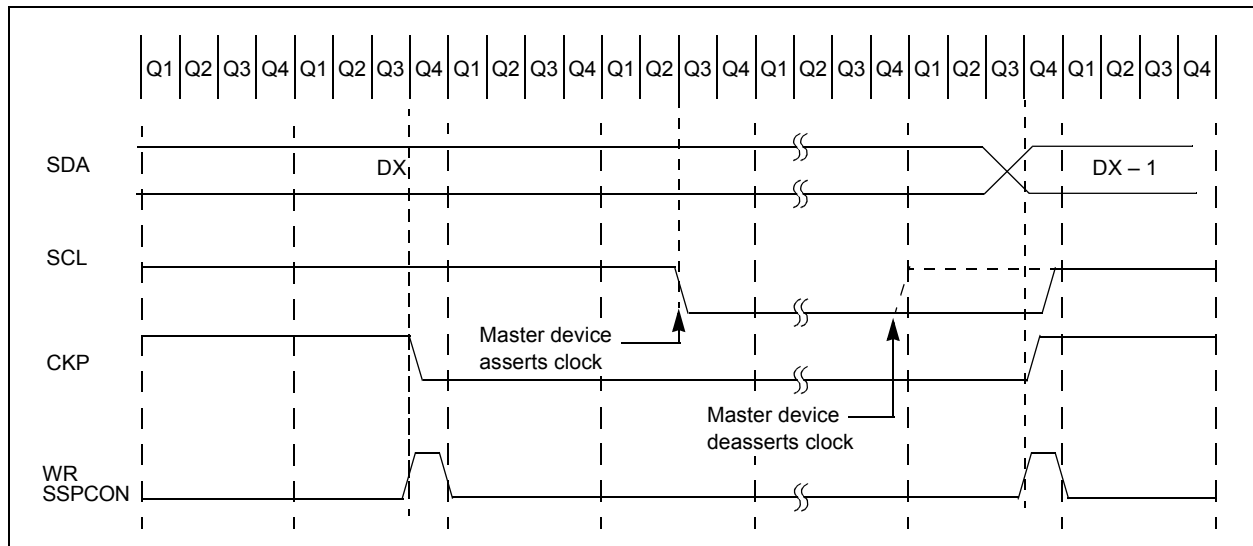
| Q1 | Q2 | Q3 | Q4 | Q1 | Q2 | Q3 | Q4 | Q1 | Q2 | Q3 | Q4 | Q1 | Q2 | Q3 | Q4 | Q1 | Q2 | Q3 | Q4 | Q1 | Q2 | Q3 | Q4 | Q1 | Q2 | Q3 | Q4 |
|---|---|---|---|---|---|---|---|---|---|---|---|---|---|---|---|---|---|---|---|---|---|---|---|---|---|---|---|

SDA

DX

DX – 1

SCL

Master device asserts clock

CKP

Master device deasserts clock

WR SSPCON